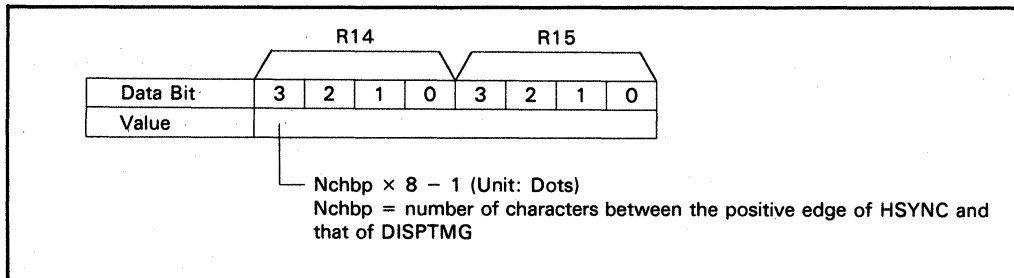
R14 R15

| Data Bit | 3 | 2 | 1 | 0 | 3 | 2 | 1 | 0 |
|---|---|---|---|---|---|---|---|---|
| Value | | | | | | | | |

Nchbp × 8 − 1 (Unit: Dots)
Nchbp = number of characters between the positive edge of HSYNC and that of DISPTMG